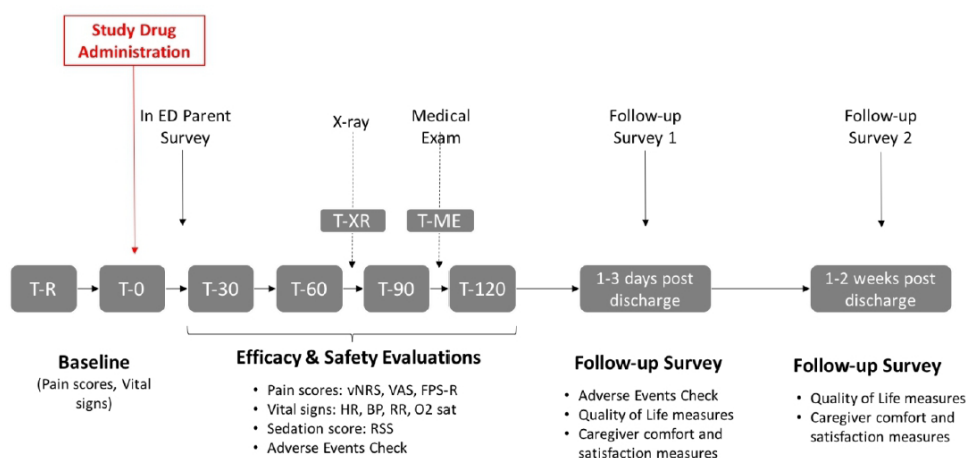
Study Drug Administration

In ED Parent Survey

X-ray

Medical Exam

Follow-up Survey 1

Follow-up Survey 2

T-XR

T-ME

T-R

T-0

T-30

T-60

T-90

T-120

1-3 days post discharge

1-2 weeks post discharge

Baseline
(Pain scores, Vital signs)

Efficacy & Safety Evaluations
- Pain scores: vNRS, VAS, FPS-R
- Vital signs: HR, BP, RR, O2 sat
- Sedation score: RSS
- Adverse Events Check

Follow-up Survey
- Adverse Events Check
- Quality of Life measures
- Caregiver comfort and satisfaction measures

Follow-up Survey
- Quality of Life measures
- Caregiver comfort and satisfaction measures